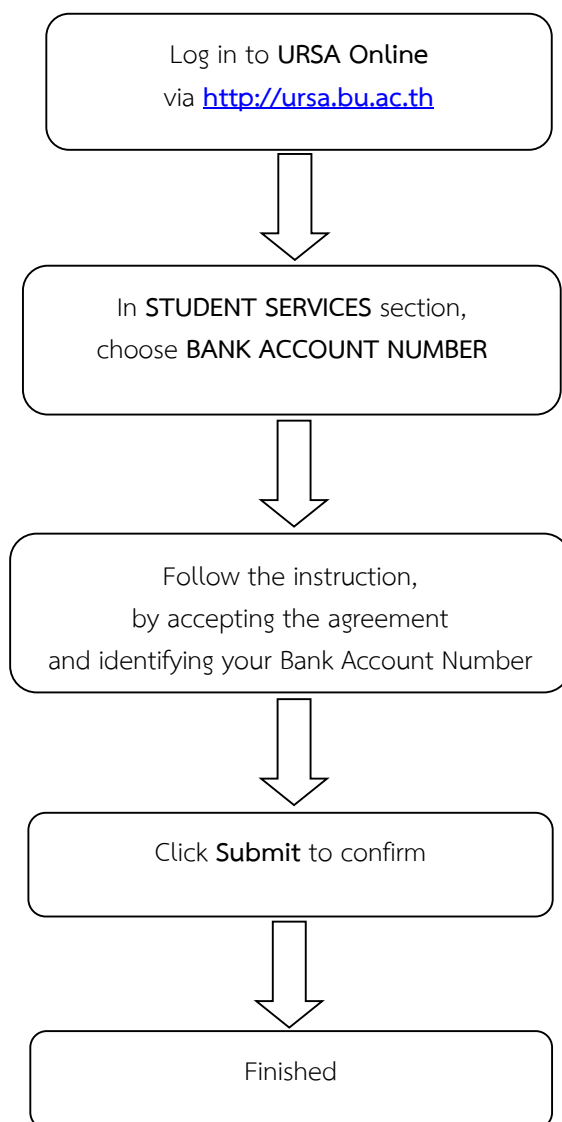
Log in to URSA Online
via http://ursa.bu.ac.th

In STUDENT SERVICES section,
choose BANK ACCOUNT NUMBER

Follow the instruction,
by accepting the agreement
and identifying your Bank Account Number

Click Submit to confirm

Finished